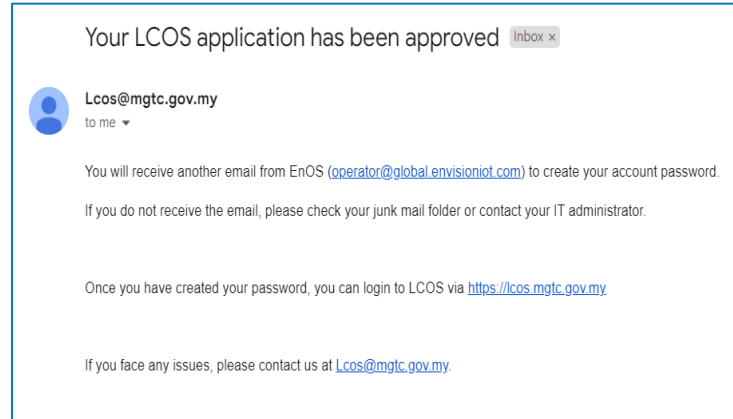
Your LCOS application has been approved Inbox ×

Lcos@mgtc.gov.my
to me ▾

You will receive another email from EnOS (operator@global.envisioniot.com) to create your account password.

If you do not receive the email, please check your junk mail folder or contact your IT administrator.

Once you have created your password, you can login to LCOS via https://lcos.mgtc.gov.my

If you face any issues, please contact us at Lcos@mgtc.gov.my.